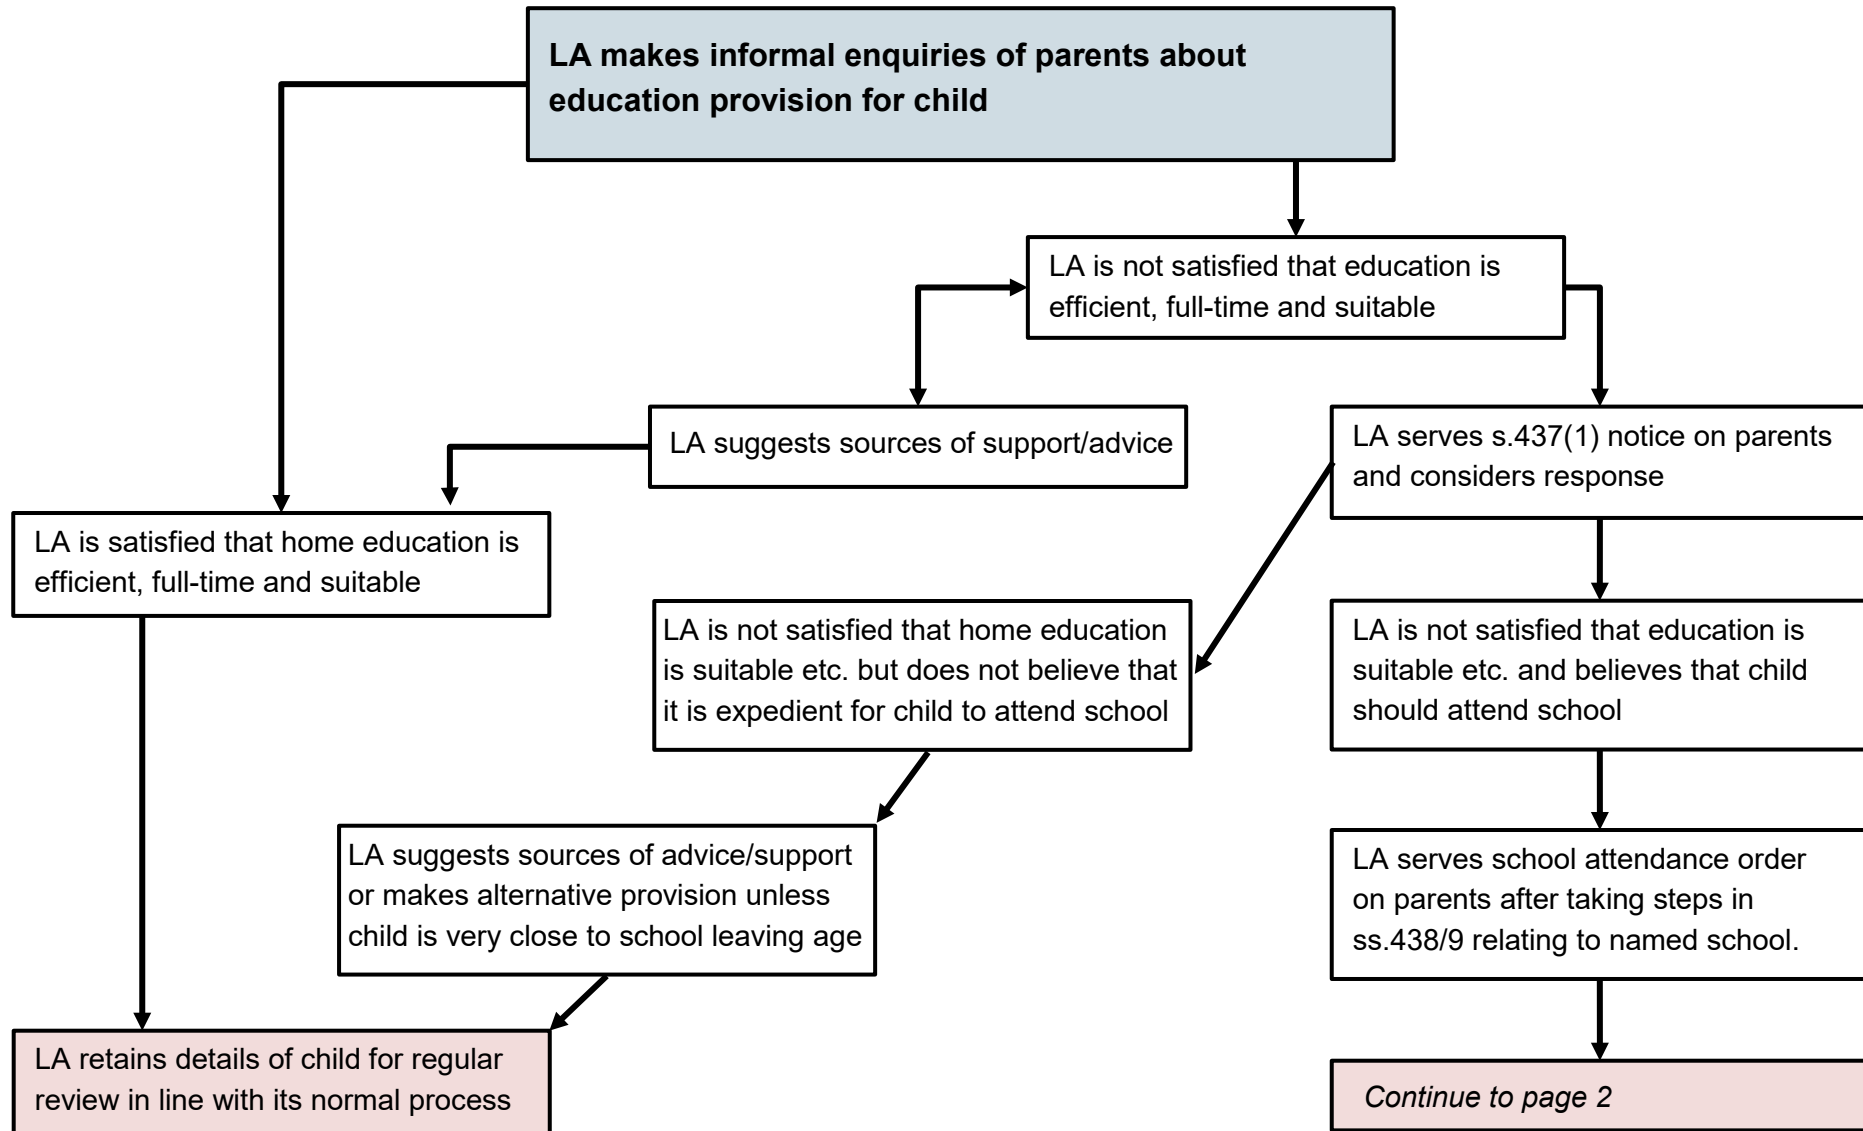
LA makes informal enquiries of parents about education provision for child

LA is not satisfied that education is efficient, full-time and suitable

LA suggests sources of support/advice

LA serves s.437(1) notice on parents and considers response

LA is satisfied that home education is efficient, full-time and suitable

LA is not satisfied that home education is suitable etc. but does not believe that it is expedient for child to attend school

LA is not satisfied that education is suitable etc. and believes that child should attend school

LA suggests sources of advice/support or makes alternative provision unless child is very close to school leaving age

LA serves school attendance order on parents after taking steps in ss.438/9 relating to named school.

LA retains details of child for regular review in line with its normal process

Continue to page 2